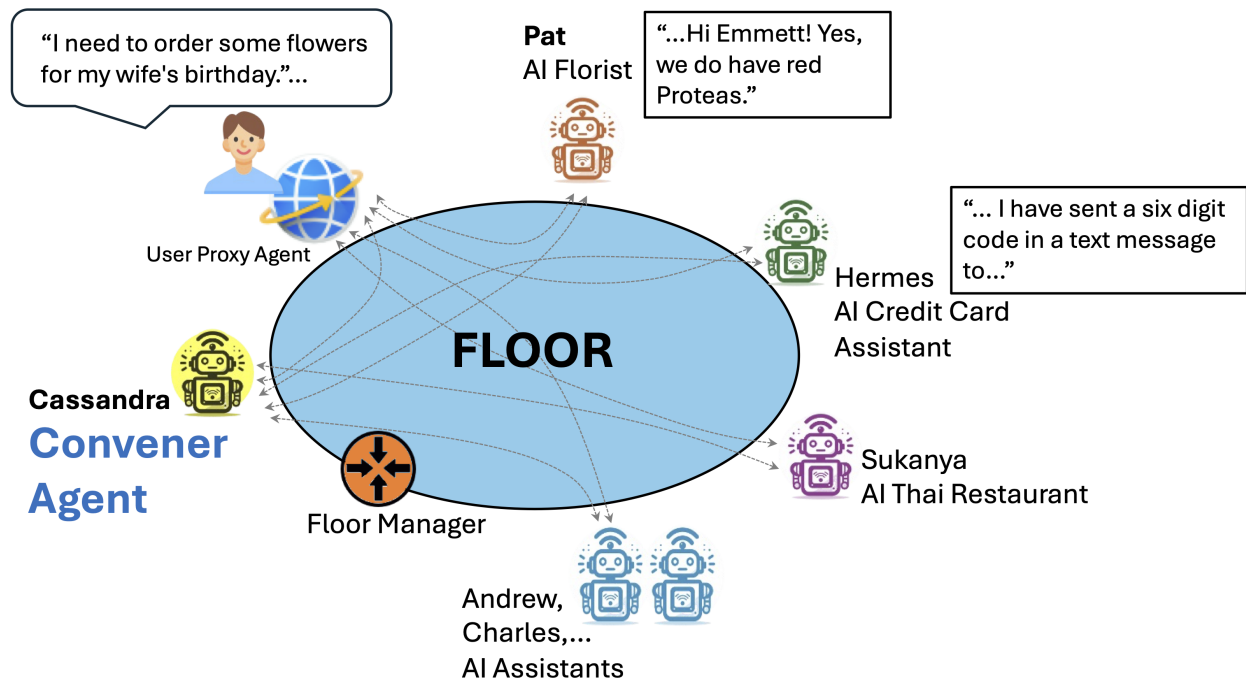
“I need to order some flowers for my wife's birthday.”...

Pat
AI Florist

“...Hi Emmett! Yes, we do have red Proteas.”

User Proxy Agent

“... I have sent a six digit code in a text message to...”

Hermes
AI Credit Card Assistant

FLOOR

Cassandra
Convener Agent

Sukanya
AI Thai Restaurant

Floor Manager

Andrew,
Charles,...
AI Assistants